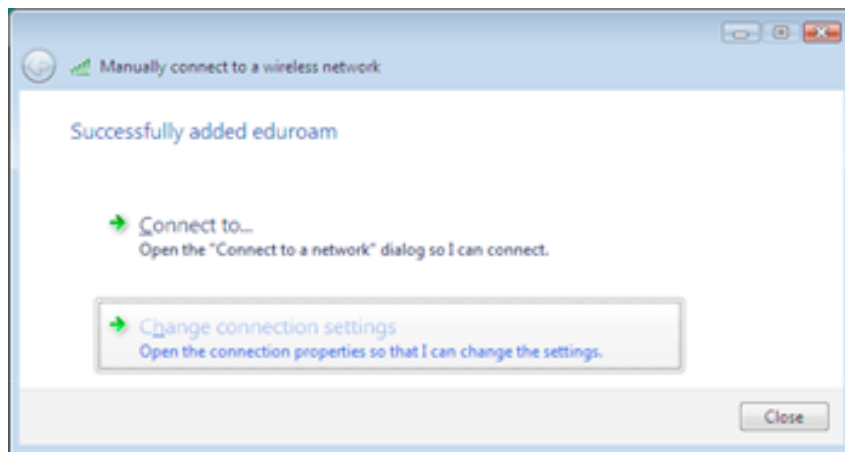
Manually connect to a wireless network

Successfully added eduroam

Connect to...
Open the "Connect to a network" dialog so I can connect.

Change connection settings
Open the connection properties so that I can change the settings.

Close